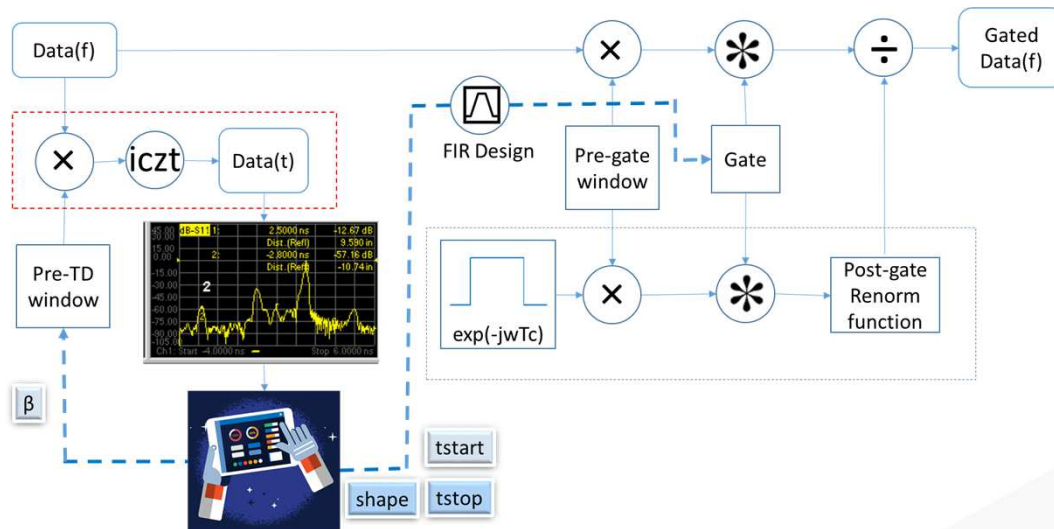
Data(f)

Gated Data(f)

$\times$

iczt

Data(t)

FIR Design

Pre-gate window

Gate

Pre-TD window

dB-S11 1: 2.5000 ns 12.67 dB
Dist.(Refl) 9.590 in
2: -2.8000 ns -57.16 dB
Dist.(Refl) -10.74 in

45.00
30.00
15.00
0.00
-15.00
-30.00
-45.00
-60.00
-75.00
-90.00
-105.0

2

Ch1: Start -4.0000 ns Stop 6.0000 ns

exp(-jwTc)

Post-gate Renorm function

β

tstart

shape

tstop